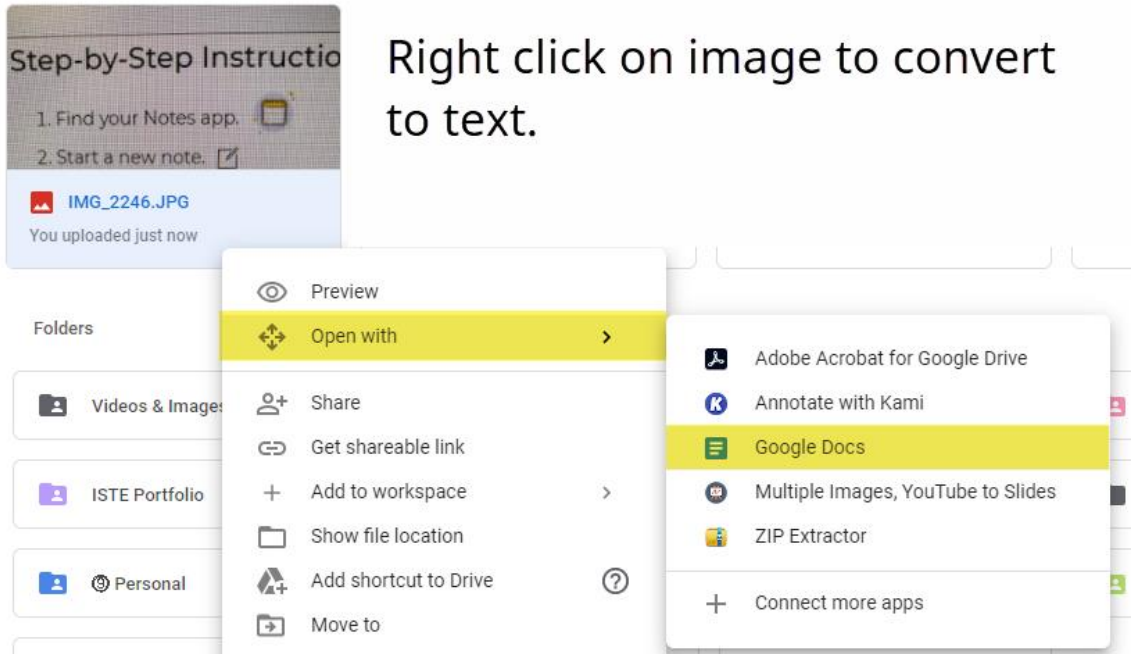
Step-by-Step Instructio

1. Find your Notes app.

2. Start a new note.

IMG_2246.JPG

You uploaded just now

Right click on image to convert to text.

Folders

Videos & Images

ISTE Portfolio

Personal

Preview

Open with

Share

Get shareable link

Add to workspace

Show file location

Add shortcut to Drive

Move to

Adobe Acrobat for Google Drive

Annotate with Kami

Google Docs

Multiple Images, YouTube to Slides

ZIP Extractor

Connect more apps